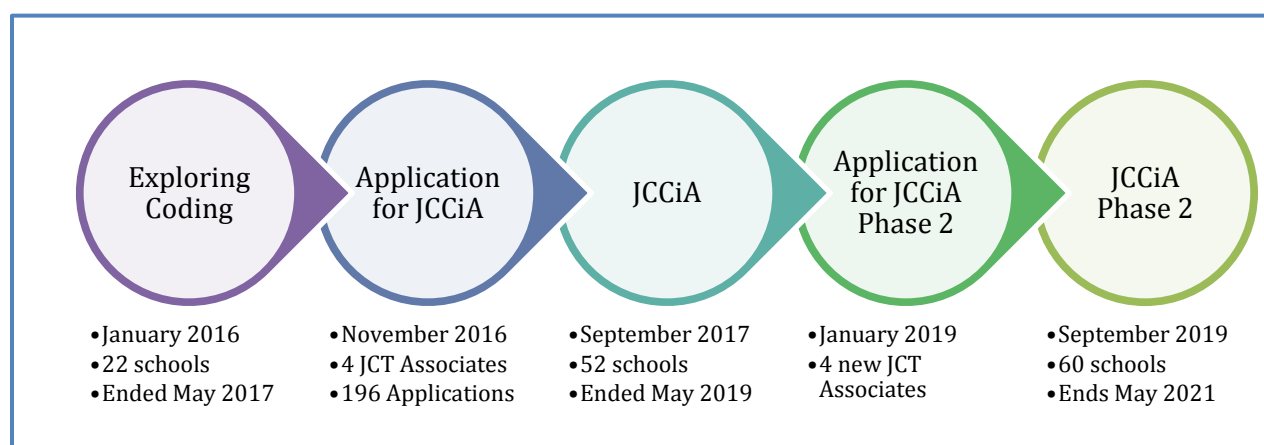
Exploring Coding

•January 2016
•22 schools
•Ended May 2017

Application for JCCiA

•November 2016
•4 JCT Associates
•196 Applications

JCCiA

•September 2017
•52 schools
•Ended May 2019

Application for JCCiA Phase 2

•January 2019
•4 new JCT Associates

JCCiA Phase 2

•September 2019
•60 schools
•Ends May 2021